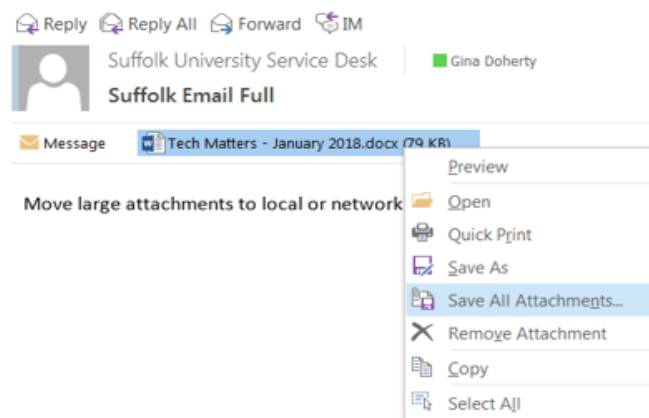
Reply Reply All Forward IM

Suffolk University Service Desk Gina Doherty

Suffolk Email Full

Message Tech Matters - January 2018.docx (79 KB)

Move large attachments to local or network

Preview
Open
Quick Print
Save As
Save All Attachments...
Remove Attachment
Copy
Select All